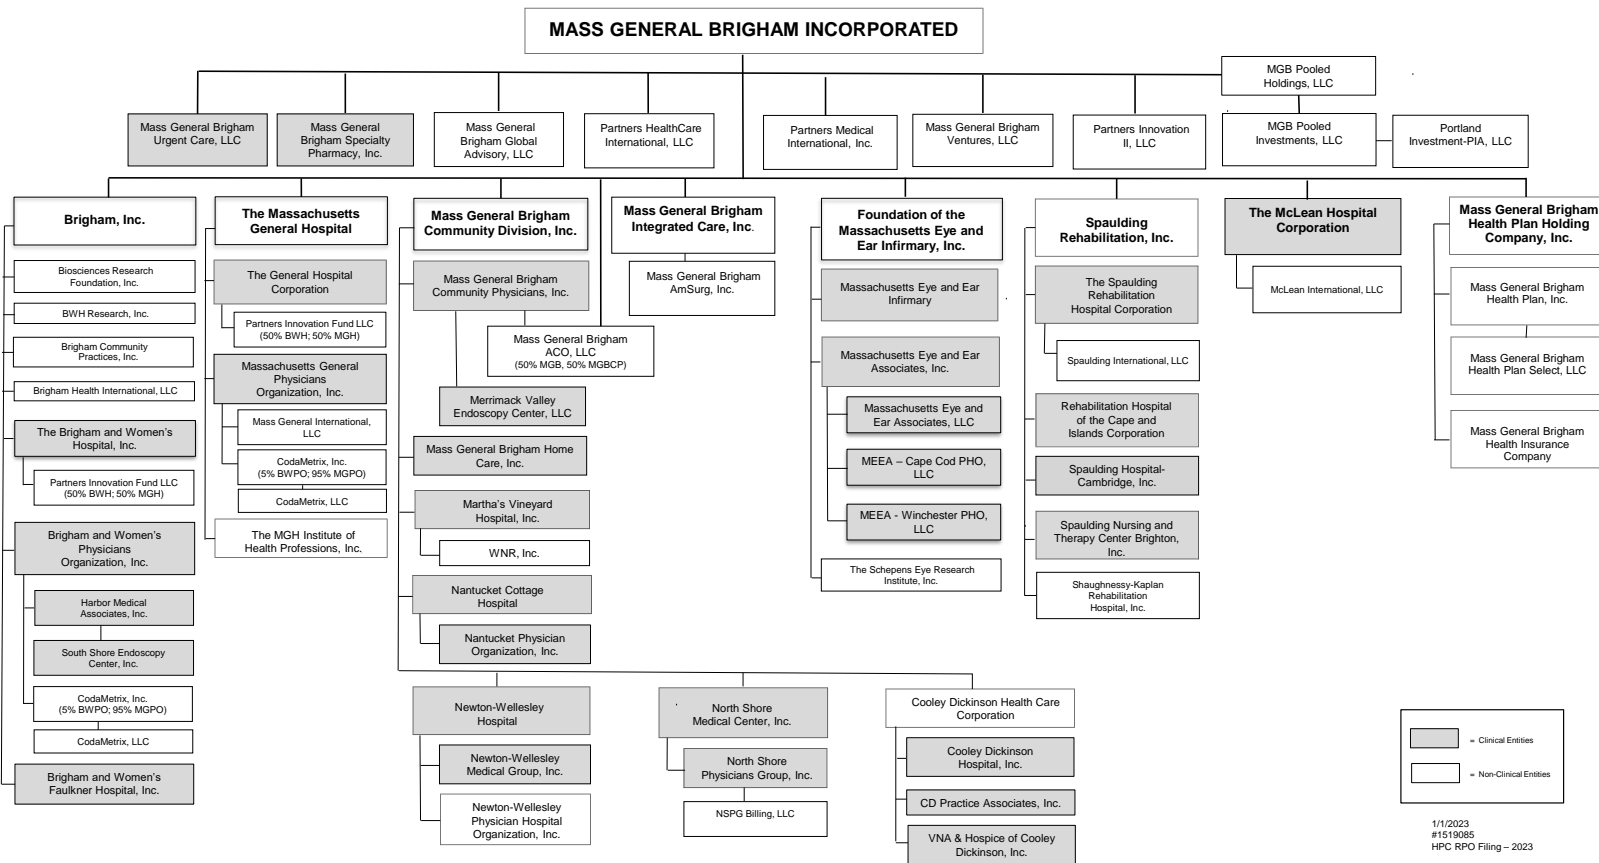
MASS GENERAL BRIGHAM INCORPORATED

MGB Pooled Holdings, LLC

Mass General Brigham Urgent Care, LLC

Mass General Brigham Specialty Pharmacy, Inc.

Mass General Brigham Global Advisory, LLC

Partners HealthCare International, LLC

Partners Medical International, Inc.

Mass General Brigham Ventures, LLC

Partners Innovation II, LLC

MGB Pooled Investments, LLC

Portland Investment-PIA, LLC

Brigham, Inc.

Biosciences Research Foundation, Inc.

BWH Research, Inc.

Brigham Community Practices, Inc.

Brigham Health International, LLC

The Brigham and Women's Hospital, Inc.

Partners Innovation Fund LLC (50% BWH; 50% MGH)

Brigham and Women's Physicians Organization, Inc.

Harbor Medical Associates, Inc.

South Shore Endoscopy Center, Inc.

CodaMetrix, Inc. (5% BWPO; 95% MGPO)

CodaMetrix, LLC

Brigham and Women's Faulkner Hospital, Inc.

The Massachusetts General Hospital

The General Hospital Corporation

Partners Innovation Fund LLC (50% BWH; 50% MGH)

Massachusetts General Physicians Organization, Inc.

Mass General International, LLC

CodaMetrix, Inc. (5% BWPO; 95% MGPO)

CodaMetrix, LLC

The MGH Institute of Health Professions, Inc.

Mass General Brigham Community Division, Inc.

Mass General Brigham Community Physicians, Inc.

Mass General Brigham ACO, LLC (50% MGB, 50% MGBCP)

Merrimack Valley Endoscopy Center, LLC

Mass General Brigham Home Care, Inc.

Martha's Vineyard Hospital, Inc.

WNR, Inc.

Nantucket Cottage Hospital

Nantucket Physician Organization, Inc.

Newton-Wellesley Hospital

Newton-Wellesley Medical Group, Inc.

Newton-Wellesley Physician Hospital Organization, Inc.

North Shore Medical Center, Inc.

North Shore Physicians Group, Inc.

NSPG Billing, LLC

Cooley Dickinson Health Care Corporation

Cooley Dickinson Hospital, Inc.

CD Practice Associates, Inc.

VNA & Hospice of Cooley Dickinson, Inc.

Mass General Brigham Integrated Care, Inc.

Mass General Brigham AmSurg, Inc.

Foundation of the Massachusetts Eye and Ear Infirmary, Inc.

Massachusetts Eye and Ear Infirmary

Massachusetts Eye and Ear Associates, Inc.

Massachusetts Eye and Ear Associates, LLC

MEEA – Cape Cod PHO, LLC

MEEA - Winchester PHO, LLC

The Schepens Eye Research Institute, Inc.

Spaulding Rehabilitation, Inc.

The Spaulding Rehabilitation Hospital Corporation

Spaulding International, LLC

Rehabilitation Hospital of the Cape and Islands Corporation

Spaulding Hospital-Cambridge, Inc.

Spaulding Nursing and Therapy Center Brighton, Inc.

Shaughnessy-Kaplan Rehabilitation Hospital, Inc.

The McLean Hospital Corporation

McLean International, LLC

Mass General Brigham Health Plan Holding Company, Inc.

Mass General Brigham Health Plan, Inc.

Mass General Brigham Health Plan Select, LLC

Mass General Brigham Health Insurance Company

= Clinical Entities

= Non-Clinical Entities

1/1/2023
#1519085
HPC RPO Filing – 2023